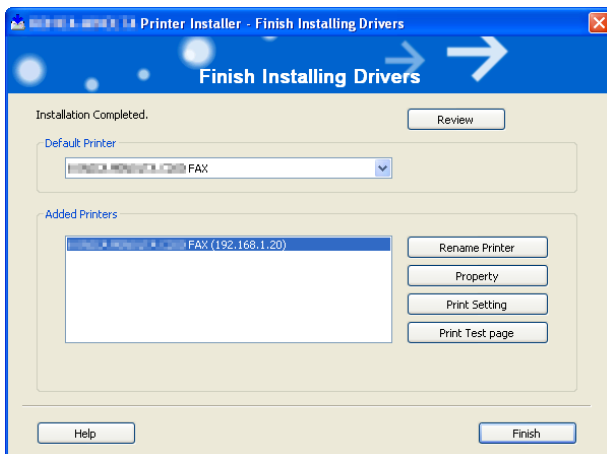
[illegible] Printer Installer - Finish Installing Drivers

Finish Installing Drivers

Installation Completed.

Review

Default Printer

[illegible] FAX

Added Printers

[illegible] FAX (192.168.1.20)

Rename Printer

Property

Print Setting

Print Test page

Help

Finish